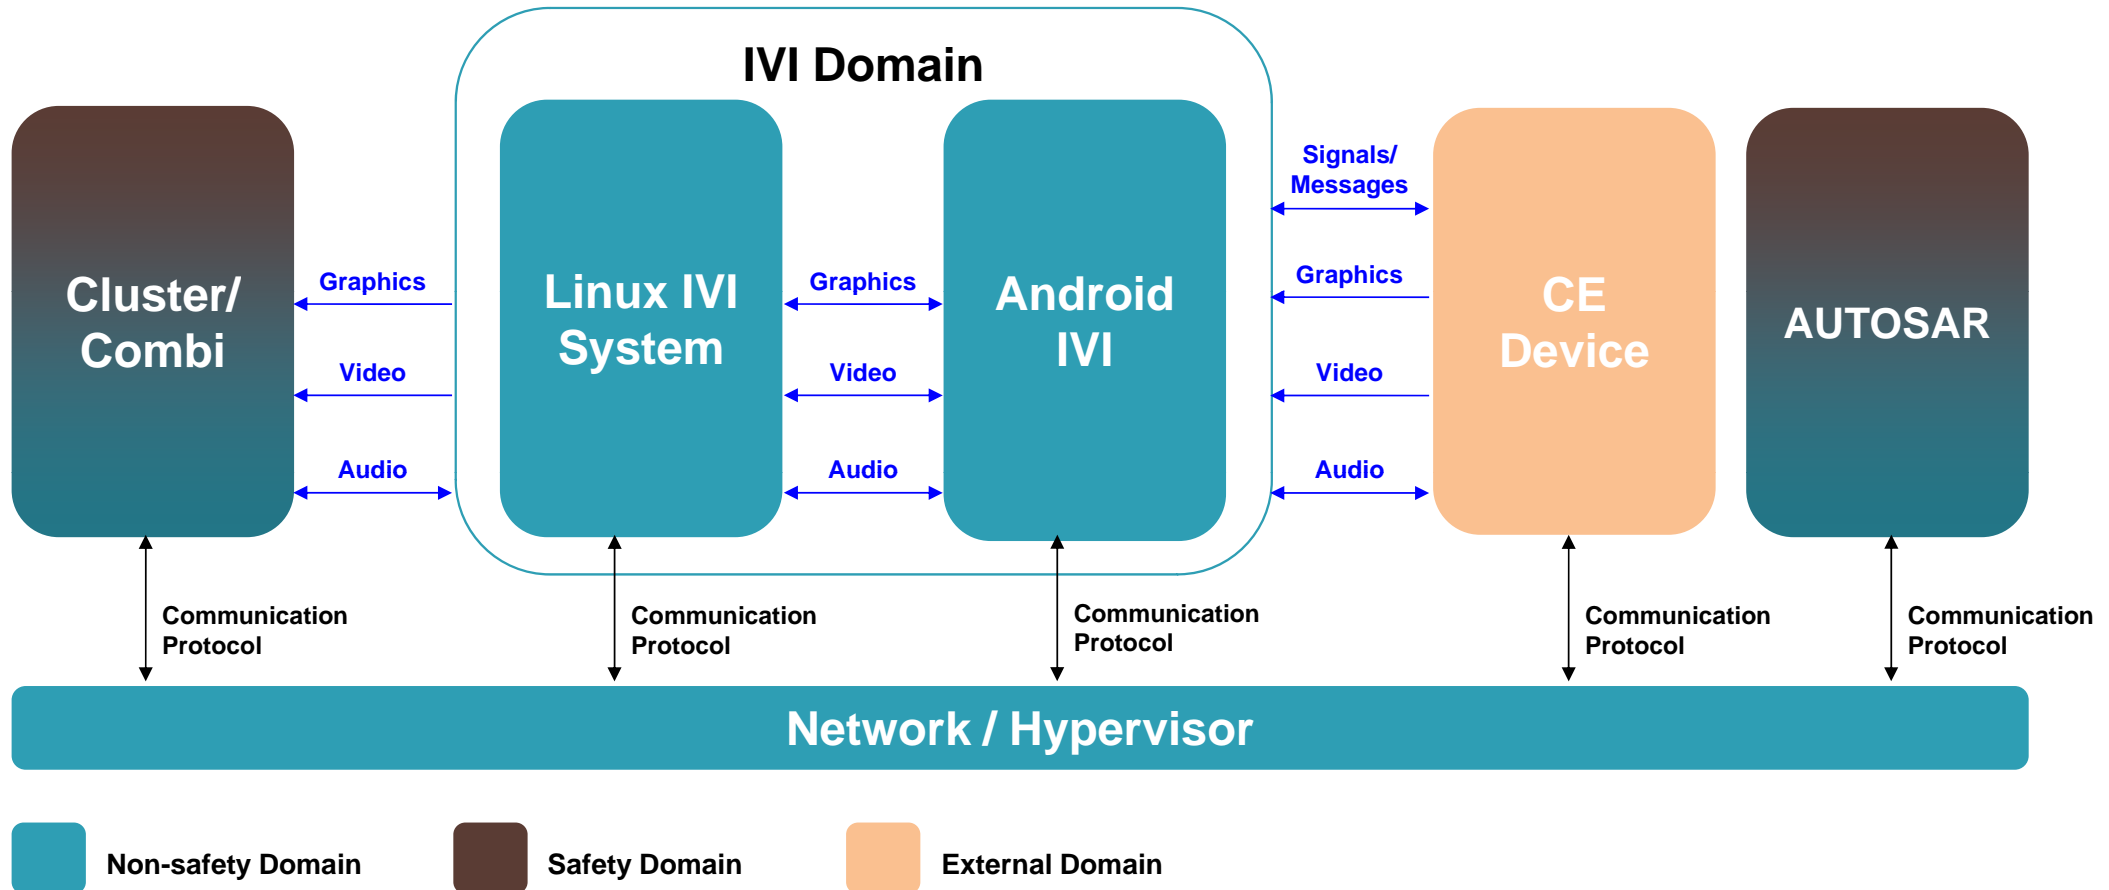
IVI Domain

Cluster/ Combi

Graphics

Video

Audio

Linux IVI System

Graphics

Video

Audio

Android IVI

Signals/ Messages

Graphics

Video

Audio

CE Device

AUTOSAR

Communication Protocol

Communication Protocol

Communication Protocol

Communication Protocol

Communication Protocol

Network / Hypervisor

Non-safety Domain

Safety Domain

External Domain